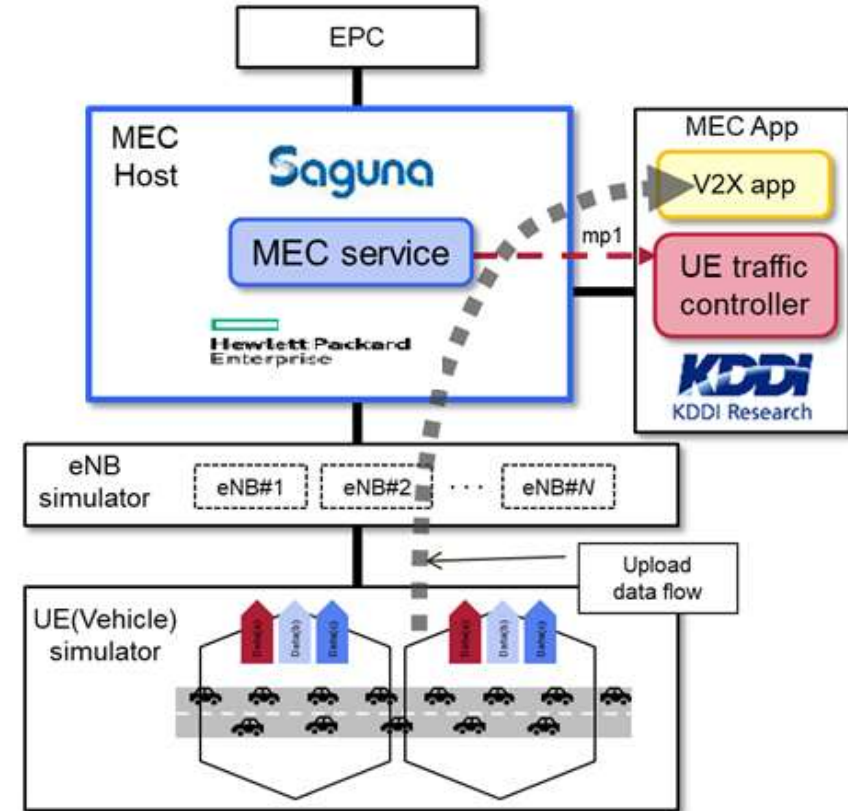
EPC

MEC Host

Saguna

MEC service

Hewlett Packard Enterprise

MEC App

V2X app

mp1

UE traffic controller

KDDI

KDDI Research

eNB simulator

eNB#1

eNB#2

· · ·

eNB#N

Upload data flow

UE(Vehicle) simulator

Data(a)

Data(b)

Data(c)

Data(a)

Data(b)

Data(c)